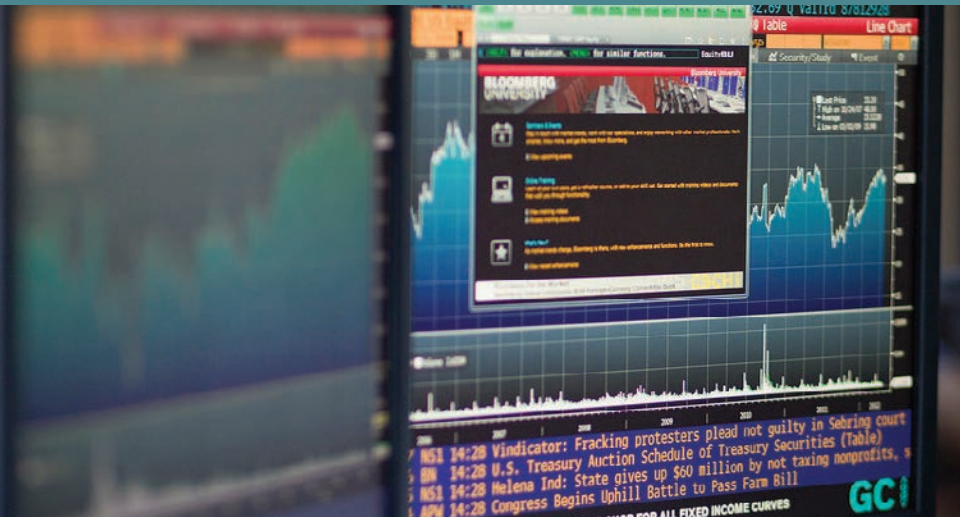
Table
Line Chart
Security/Study
Event
for explanation.
for similar functions.
BLOOMBERG UNIVERSITY
Bloomberg University
Seminars & Events
Online Training
What's New?
Last Price
High on
Average
Low on
Volume
2007
2009
2010
2011
2012
NSI 14:28 Vindicator: Fracking protesters plead not guilty in Sebring court
BN 14:28 U.S. Treasury Auction Schedule of Treasury Securities (Table)
NSI 14:28 Helena Ind: State gives up $60 million by not taxing nonprofits,
APW 14:28 Congress Begins Uphill Battle to Pass Farm Bill
FOR ALL FIXED INCOME CURVES
GC